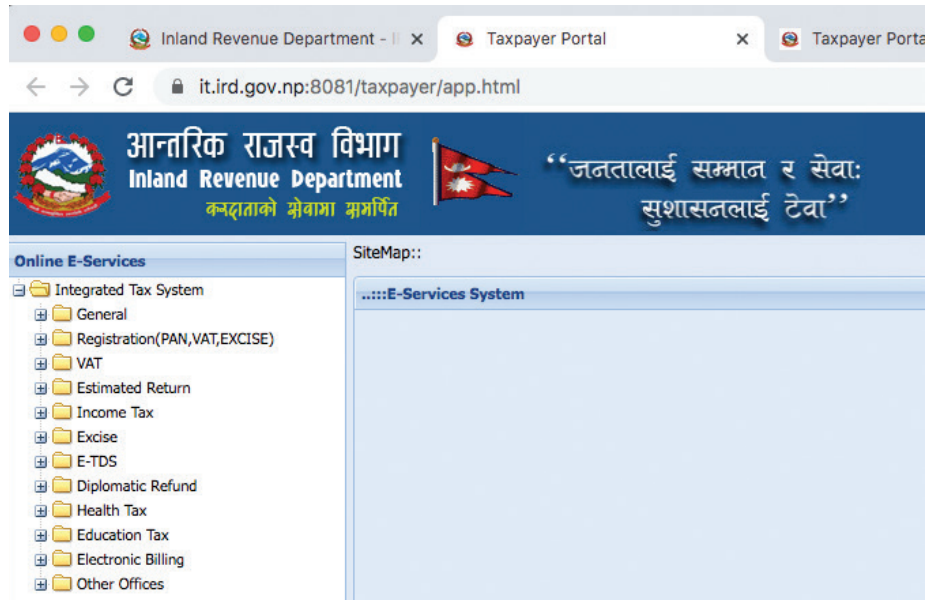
Inland Revenue Department - I ×
Taxpayer Portal ×
Taxpayer Porta

it.ird.gov.np:8081/taxpayer/app.html

आन्तरिक राजस्व विभाग
Inland Revenue Department
करदाताको सेवामा समर्पित

"जनतालाई सम्मान र सेवा: सुशासनलाई टेवा"

Online E-Services
Integrated Tax System
General
Registration(PAN,VAT,EXCISE)
VAT
Estimated Return
Income Tax
Excise
E-TDS
Diplomatic Refund
Health Tax
Education Tax
Electronic Billing
Other Offices

SiteMap::
..:::E-Services System